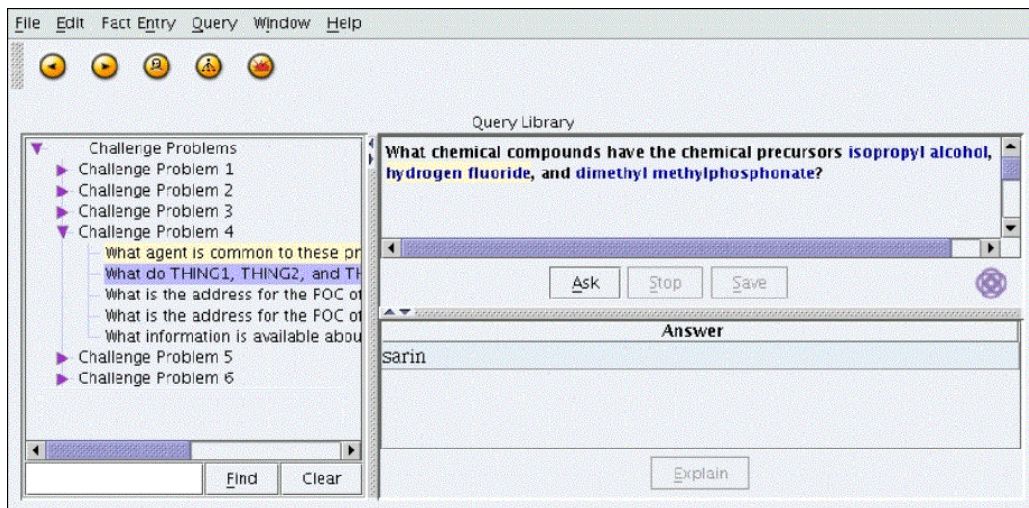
File Edit Fact Entry Query Window Help

Query Library

Challenge Problems
Challenge Problem 1
Challenge Problem 2
Challenge Problem 3
Challenge Problem 4
What agent is common to these pr
What do THING1, THING2, and TH
What is the address for the POC of
What is the address for the POC of
What information is available abou
Challenge Problem 5
Challenge Problem 6

Find Clear

What chemical compounds have the chemical precursors isopropyl alcohol, hydrogen fluoride, and dimethyl methylphosphonate?

Ask Stop Save

| Answer |
|---|
| sarin |

Explain